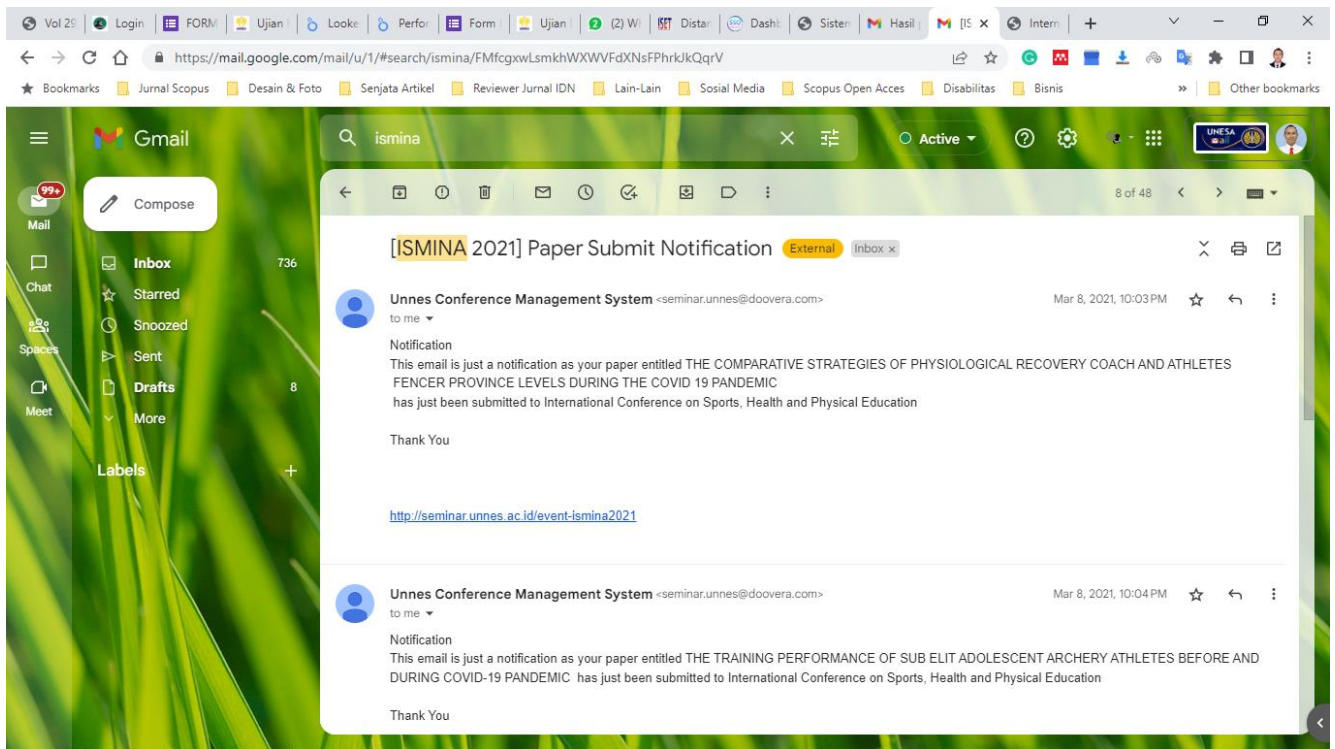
Vol 29 | Login | FORM | Ujian | Looke | Perfor | Form | Ujian | (2) W | Distar | Dashb | Sisten | Hasil | [IS × | Intern | +

https://mail.google.com/mail/u/1/#search/ismina/FMfcgxwLsmkhWXWVFdXNsFPhrkJkQqrV

Bookmarks | Jurnal Scopus | Desain & Foto | Senjata Artikel | Reviewer Jurnal IDN | Lain-Lain | Sosial Media | Scopus Open Acces | Disabilitas | Bisnis | » | Other bookmarks

Gmail | ismina | Active | UNESA

99+ Mail | Chat | Spaces | Meet

Compose

Inbox 736
Starred
Snoozed
Sent
Drafts 8
More

Labels +

8 of 48

[ISMINA 2021] Paper Submit Notification External Inbox ×

Unnes Conference Management System <seminar.unnes@doovera.com> Mar 8, 2021, 10:03 PM
to me

Notification
This email is just a notification as your paper entitled THE COMPARATIVE STRATEGIES OF PHYSIOLOGICAL RECOVERY COACH AND ATHLETES FENCER PROVINCE LEVELS DURING THE COVID 19 PANDEMIC
has just been submitted to International Conference on Sports, Health and Physical Education

Thank You

http://seminar.unnes.ac.id/event-ismina2021

Unnes Conference Management System <seminar.unnes@doovera.com> Mar 8, 2021, 10:04 PM
to me

Notification
This email is just a notification as your paper entitled THE TRAINING PERFORMANCE OF SUB ELIT ADOLESCENT ARCHERY ATHLETES BEFORE AND DURING COVID-19 PANDEMIC has just been submitted to International Conference on Sports, Health and Physical Education

Thank You